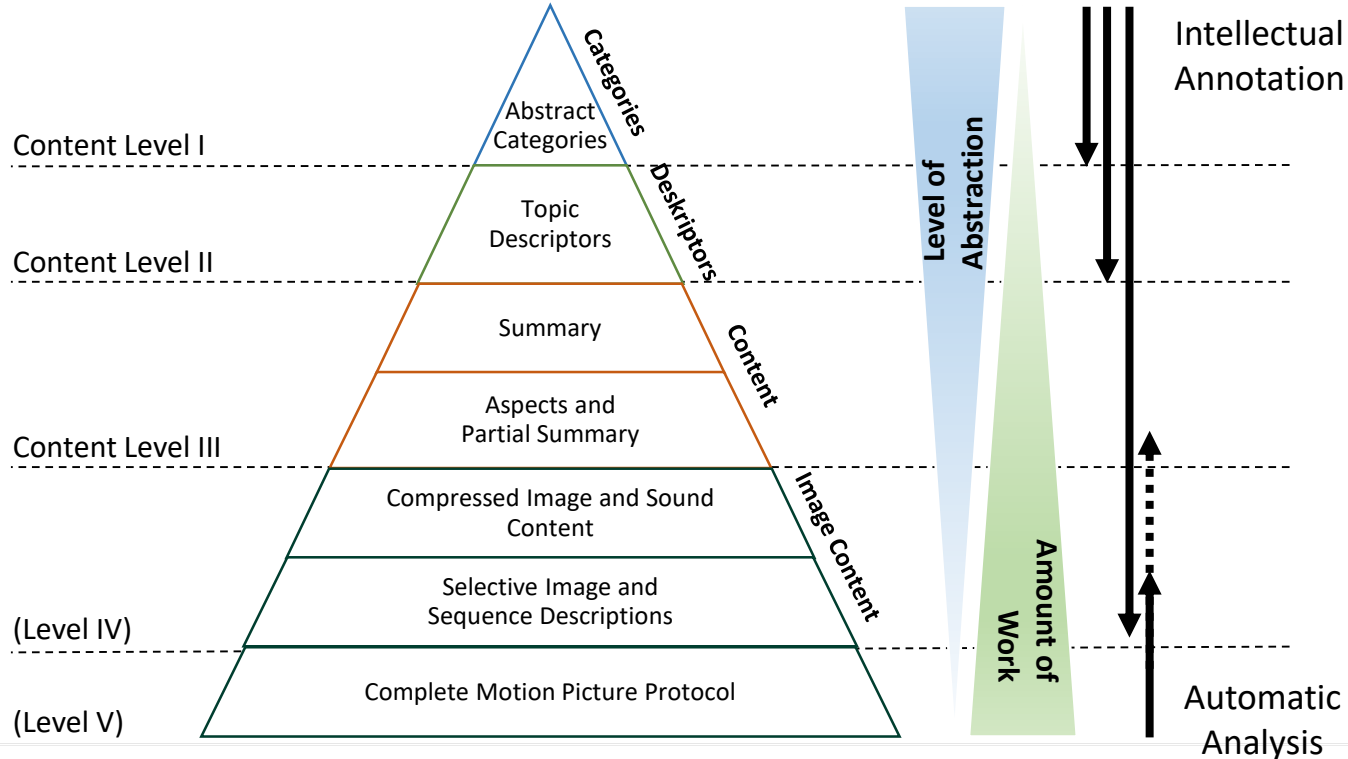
Intellectual Annotation

Content Level I

Content Level II

Content Level III

(Level IV)

(Level V)

Categories

Abstract Categories

Deskriptors

Topic Descriptors

Content

Summary

Aspects and Partial Summary

Image Content

Compressed Image and Sound Content

Selective Image and Sequence Descriptions

Complete Motion Picture Protocol

Level of Abstraction

Amount of Work

Automatic Analysis